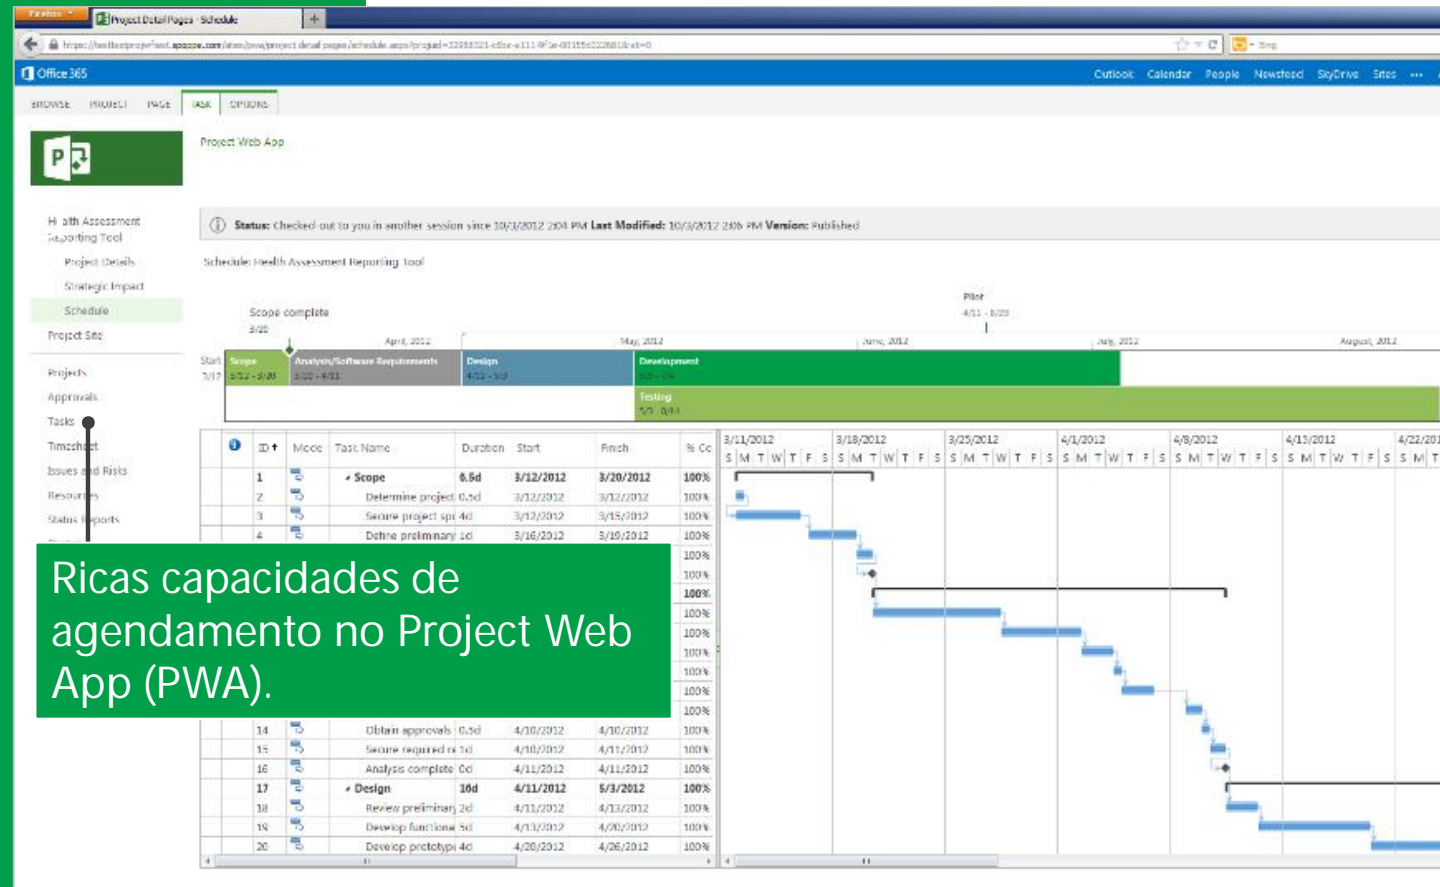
Firefox | Project Detail Pages Schedule | +

https://testlonproject.sharepoint.com/sites/pwa/project detail pages/schedule.aspx?projuid=...

Office 365

Outlook Calendar People Newsfeed SkyDrive Sites ...

BROWSE PROJECT PAGE TASK OPTIONS

Project Web App

Health Assessment Reporting Tool
Project Details
Strategic Impact
Schedule
Project Site
Projects
Approvals
Tasks
Timesheet
Issues and Risks
Resources
Status Reports

Status: Checked out to you in another session since 10/3/2012 2:04 PM Last Modified: 10/3/2012 2:06 PM Version: Published

Schedule: Health Assessment Reporting Tool

Scope complete 3/20

Pilot 4/11 - 8/23

April, 2012 May, 2012 June, 2012 July, 2012 August, 2012

Start 3/12

Scope 3/12 - 3/20

Analysis/Software Requirements 3/20 - 4/11

Design 4/11 - 5/3

Development 5/3 - 7/4

Testing 5/3 - 8/13

| | ID | Mode | Task Name | Duration | Start | Finish | % Co |
|---|---|---|---|---|---|---|---|
| | 1 | | Scope | 6.5d | 3/12/2012 | 3/20/2012 | 100% |
| | 2 | | Determine project | 0.5d | 3/12/2012 | 3/12/2012 | 100% |
| | 3 | | Secure project spo | 4d | 3/12/2012 | 3/15/2012 | 100% |
| | 4 | | Define preliminary | 1d | 3/16/2012 | 3/19/2012 | 100% |
| | | | | | | | 100% |
| | | | | | | | 100% |
| | | | | | | | 100% |
| | | | | | | | 100% |
| | | | | | | | 100% |
| | | | | | | | 100% |
| | | | | | | | 100% |
| | | | | | | | 100% |
| | | | | | | | 100% |
| | 14 | | Obtain approvals | 0.5d | 4/10/2012 | 4/10/2012 | 100% |
| | 15 | | Secure required re | 1d | 4/10/2012 | 4/11/2012 | 100% |
| | 16 | | Analysis complete | 0d | 4/11/2012 | 4/11/2012 | 100% |
| | 17 | | Design | 16d | 4/11/2012 | 5/3/2012 | 100% |
| | 18 | | Review preliminary | 2d | 4/11/2012 | 4/13/2012 | 100% |
| | 19 | | Develop functional | 5d | 4/13/2012 | 4/20/2012 | 100% |
| | 20 | | Develop prototype | 4d | 4/20/2012 | 4/26/2012 | 100% |

3/11/2012 3/18/2012 3/25/2012 4/1/2012 4/8/2012 4/15/2012 4/22/201
S M T W T F S S M T W T F S S M T W T F S S M T W T F S S M T W T F S S M T W T F S S M T

Ricas capacidades de agendamento no Project Web App (PWA).